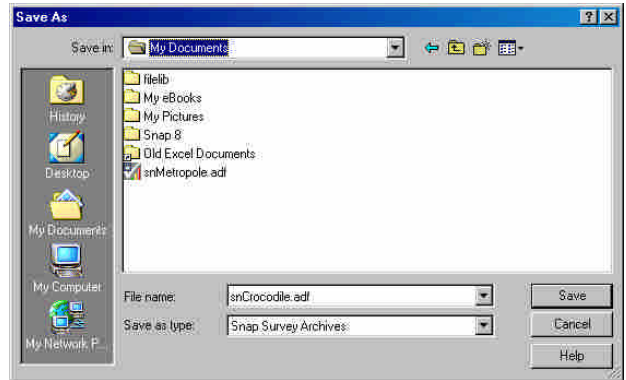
Save As

? X

Save in: My Documents

History

Desktop

My Documents

My Computer

My Network P...

filelib
My eBooks
My Pictures
Snap 8
Old Excel Documents
snMetropole.adf

File name: snCrocodile.adf

Save as type: Snap Survey Archives

Save

Cancel

Help